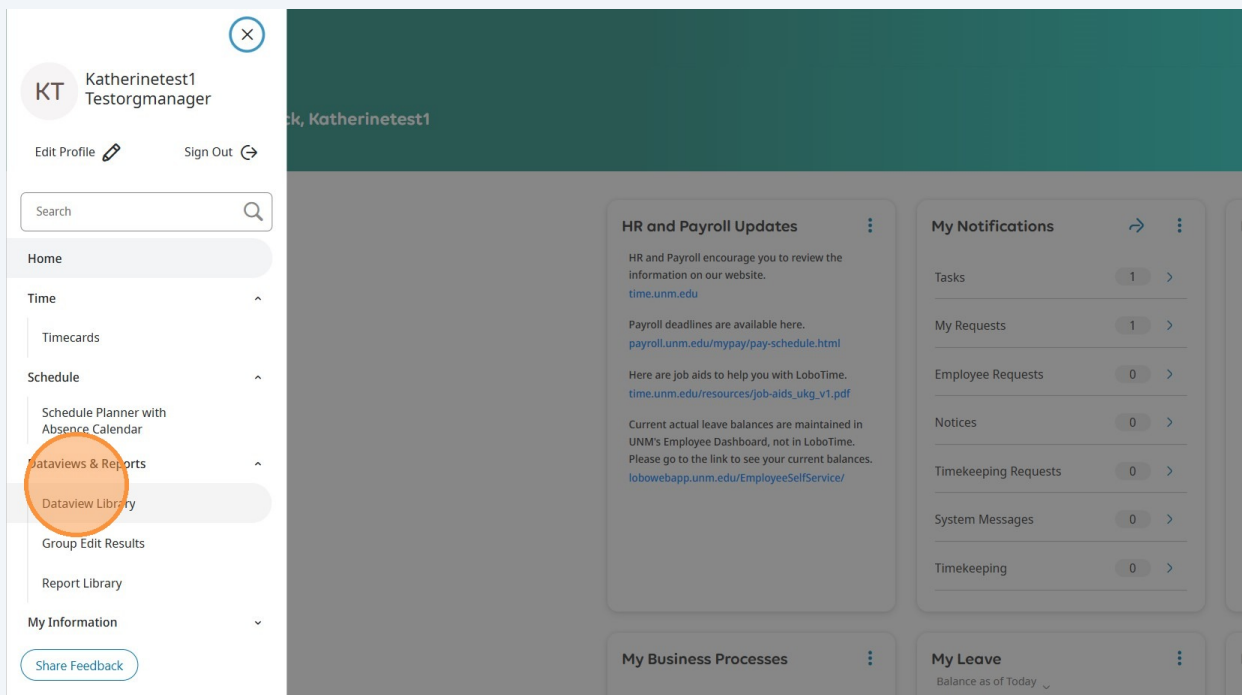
KT Katherinetest1 Testorgmanager

Edit Profile

Sign Out

Search

Home

Time

Timecards

Schedule

Schedule Planner with Absence Calendar

Dataviews & Reports

Dataview Library

Group Edit Results

Report Library

My Information

Share Feedback

ck, Katherinetest1

HR and Payroll Updates

HR and Payroll encourage you to review the information on our website.
time.unm.edu

Payroll deadlines are available here.
payroll.unm.edu/mypay/pay-schedule.html

Here are job aids to help you with LoboTime.
time.unm.edu/resources/job-aids_ukg_v1.pdf

Current actual leave balances are maintained in UNM's Employee Dashboard, not in LoboTime. Please go to the link to see your current balances.
lobowebapp.unm.edu/EmployeeSelfService/

My Notifications

| | |
|---|---|
| Tasks | 1 |
| My Requests | 1 |
| Employee Requests | 0 |
| Notices | 0 |
| Timekeeping Requests | 0 |
| System Messages | 0 |
| Timekeeping | 0 |

My Business Processes

My Leave

Balance as of Today